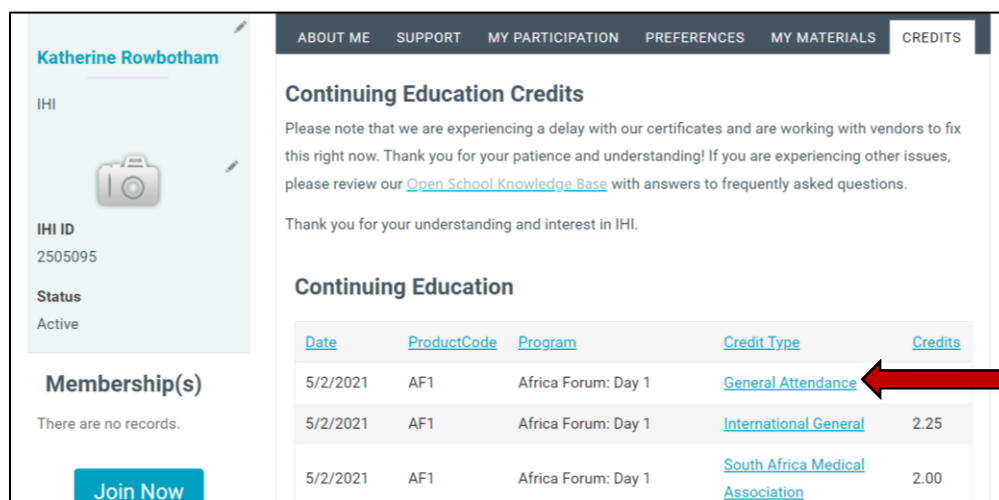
Katherine Rowbotham

IHI

IHI ID
2505095

Status
Active

Membership(s)

There are no records.

Join Now

ABOUT ME SUPPORT MY PARTICIPATION PREFERENCES MY MATERIALS CREDITS

Continuing Education Credits

Please note that we are experiencing a delay with our certificates and are working with vendors to fix this right now. Thank you for your patience and understanding! If you are experiencing other issues, please review our Open School Knowledge Base with answers to frequently asked questions.

Thank you for your understanding and interest in IHI.

Continuing Education

| Date | ProductCode | Program | Credit Type | Credits |
|---|---|---|---|---|
| 5/2/2021 | AF1 | Africa Forum: Day 1 | General Attendance | |
| 5/2/2021 | AF1 | Africa Forum: Day 1 | International General | 2.25 |
| 5/2/2021 | AF1 | Africa Forum: Day 1 | South Africa Medical Association | 2.00 |